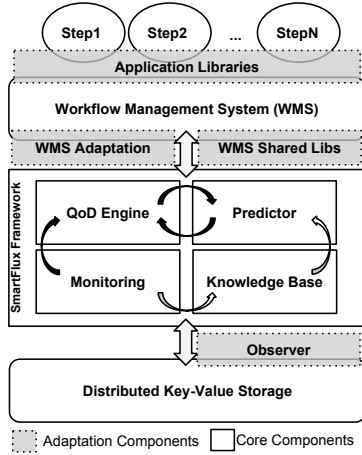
Step1
Step2
...
StepN
Application Libraries
Workflow Management System (WMS)
WMS Adaptation
WMS Shared Libs
SmartFlux Framework
QoD Engine
Predictor
Monitoring
Knowledge Base
Observer
Distributed Key-Value Storage
Adaptation Components
Core Components